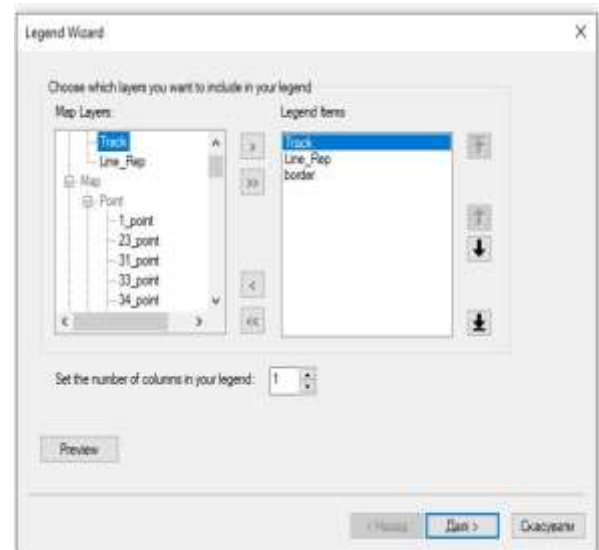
Legend Wizard

X

Choose which layers you want to include in your legend

Map Layers

Track
Line_Rep
Map
Point
1_point
23_point
31_point
33_point
34_point

>
>>
<
<<

Legend Items

Track
Line_Rep
border

Set the number of columns in your legend: 1

Preview

< Назад

Далі >

Скасувати